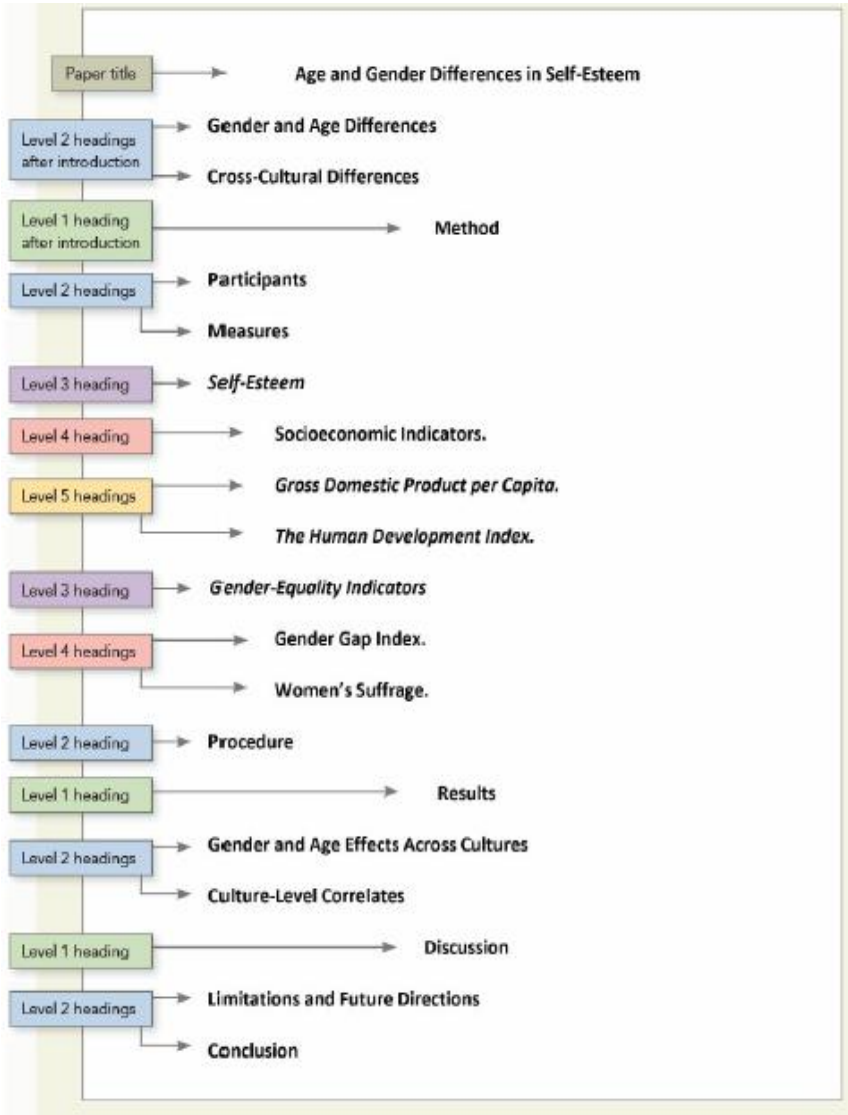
Paper title

Age and Gender Differences in Self-Esteem

Level 2 headings after introduction

Gender and Age Differences

Cross-Cultural Differences

Level 1 heading after introduction

Method

Level 2 headings

Participants

Measures

Level 3 heading

*Self-Esteem*

Level 4 heading

Socioeconomic Indicators.

Level 5 headings

*Gross Domestic Product per Capita.*

*The Human Development Index.*

Level 3 heading

*Gender-Equality Indicators*

Level 4 headings

Gender Gap Index.

Women's Suffrage.

Level 2 heading

Procedure

Level 1 heading

Results

Level 2 headings

Gender and Age Effects Across Cultures

Culture-Level Correlates

Level 1 heading

Discussion

Level 2 headings

Limitations and Future Directions

Conclusion